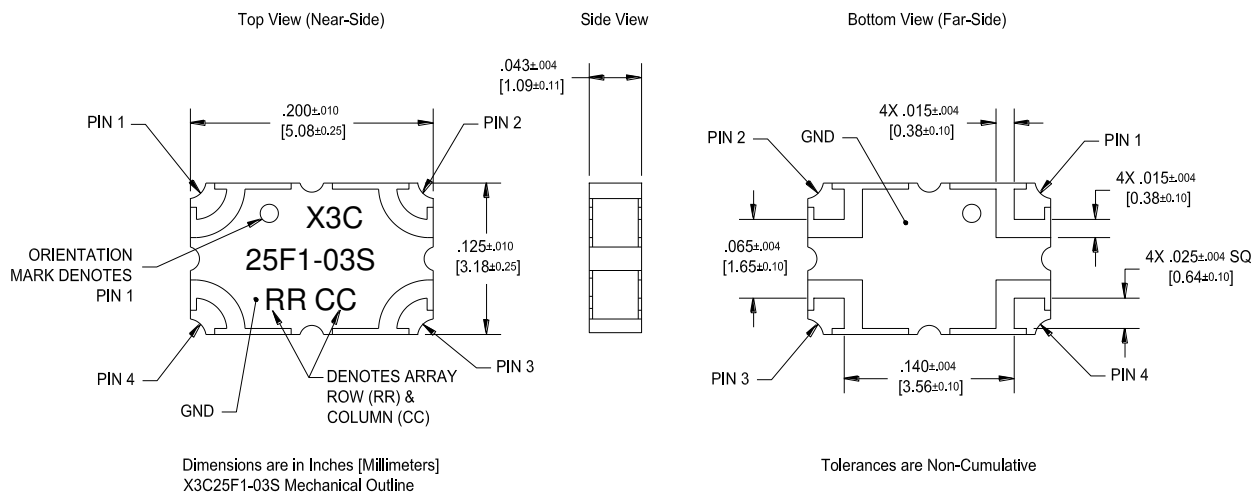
Top View (Near-Side)

Side View

Bottom View (Far-Side)

$.043\pm.004$
$[1.09\pm0.11]$

$.200\pm.010$
$[5.08\pm0.25]$

PIN 1

PIN 2

X3C
25F1-03S
RR CC

ORIENTATION MARK DENOTES PIN 1

$.125\pm.010$
$[3.18\pm0.25]$

PIN 4

PIN 3

GND

DENOTES ARRAY ROW (RR) & COLUMN (CC)

4X $.015\pm.004$
$[0.38\pm0.10]$

PIN 2

GND

PIN 1

4X $.015\pm.004$
$[0.38\pm0.10]$

$.065\pm.004$
$[1.65\pm0.10]$

4X $.025\pm.004$ SQ
$[0.64\pm0.10]$

$.140\pm.004$
$[3.56\pm0.10]$

PIN 3

PIN 4

Dimensions are in Inches [Millimeters]
X3C25F1-03S Mechanical Outline

Tolerances are Non-Cumulative